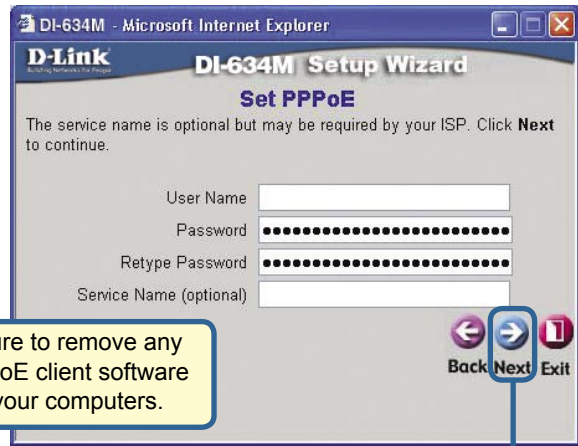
DI-634M - Microsoft Internet Explorer

D-Link
Building Networks for People

DI-634M Setup Wizard

Set PPPoE

The service name is optional but may be required by your ISP. Click **Next** to continue.

User Name

Password ••••••••••••••••••••••••••

Retype Password ••••••••••••••••••••••••••

Service Name (optional)

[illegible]re to remove any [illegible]oE client software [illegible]your computers.

Back Next Exit